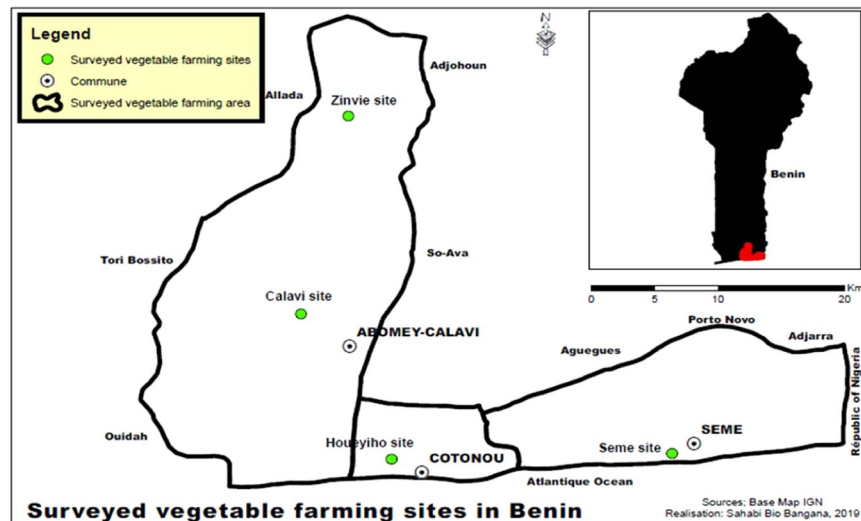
Legend
Surveyed vegetable farming sites
Commune
Surveyed vegetable farming area

N

Adjohoun
Allada
Zinvie site
Benin
So-Ava
Tori Bossito
Calavi site
ABOMEY-CALAVI
0 5 10 20
Km
Porto Novo
Adjarra
Aguegues
Republic of Nigeria
Ouidah
Houeyiho site
COTONOU
SEME
Seme site
Atlantique Ocean

Surveyed vegetable farming sites in Benin
Sources: Base Map IGN
Realisation: Sahabi Bio Bangana, 2019